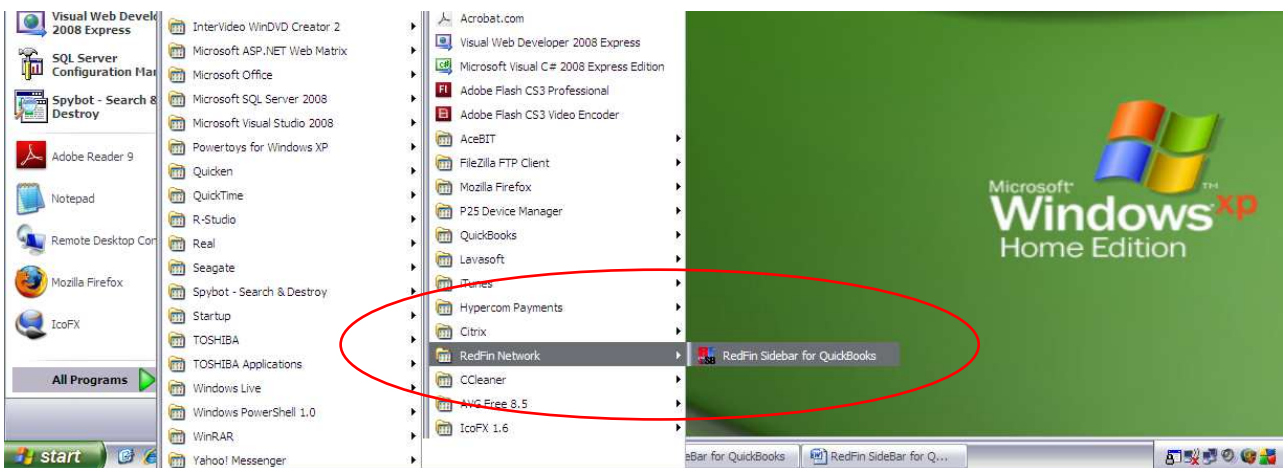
Visual Web Devel
2008 Express

SQL Server
Configuration Ma

Spybot - Search &
Destroy

Adobe Reader 9

Notepad

Remote Desktop Con

Mozilla Firefox

IcoFX

All Programs

InterVideo WinDVD Creator 2
Microsoft ASP.NET Web Matrix
Microsoft Office
Microsoft SQL Server 2008
Microsoft Visual Studio 2008
Powertoys for Windows XP
Quicken
QuickTime
R-Studio
Real
Seagate
Spybot - Search & Destroy
Startup
TOSHIBA
TOSHIBA Applications
Windows Live
Windows PowerShell 1.0
WinRAR
Yahoo! Messenger

Acrobat.com
Visual Web Developer 2008 Express
Microsoft Visual C# 2008 Express Edition
Adobe Flash CS3 Professional
Adobe Flash CS3 Video Encoder
AceBIT
FileZilla FTP Client
Mozilla Firefox
P25 Device Manager
QuickBooks
Lavasoft
iTunes
Hypercom Payments
Citrix
RedFin Network
CCleaner
AVG Free 8.5
IcoFX 1.6

RedFin Sidebar for QuickBooks

Microsoft
Windows XP
Home Edition

start

eBar for QuickBooks
RedFin SideBar for Q...